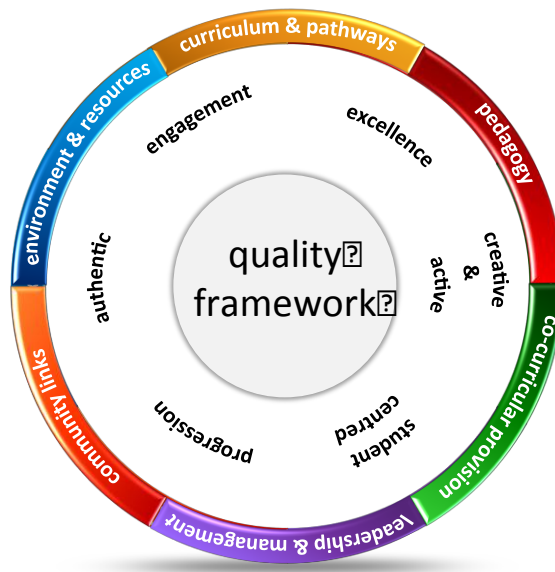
curriculum & pathways
pedagogy
co-curricular provision
leadership & management
community links
environment & resources

engagement
excellence
creative & active
student centred
progression
authentic

quality
framework